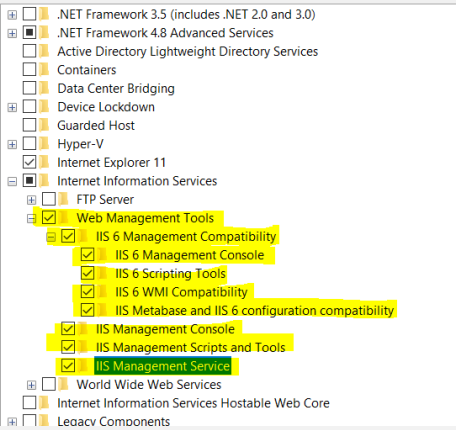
.NET Framework 3.5 (includes .NET 2.0 and 3.0)
.NET Framework 4.8 Advanced Services
Active Directory Lightweight Directory Services
Containers
Data Center Bridging
Device Lockdown
Guarded Host
Hyper-V
Internet Explorer 11
Internet Information Services
FTP Server
Web Management Tools
IIS 6 Management Compatibility
IIS 6 Management Console
IIS 6 Scripting Tools
IIS 6 WMI Compatibility
IIS Metabase and IIS 6 configuration compatibility
IIS Management Console
IIS Management Scripts and Tools
IIS Management Service
World Wide Web Services
Internet Information Services Hostable Web Core
Legacy Components